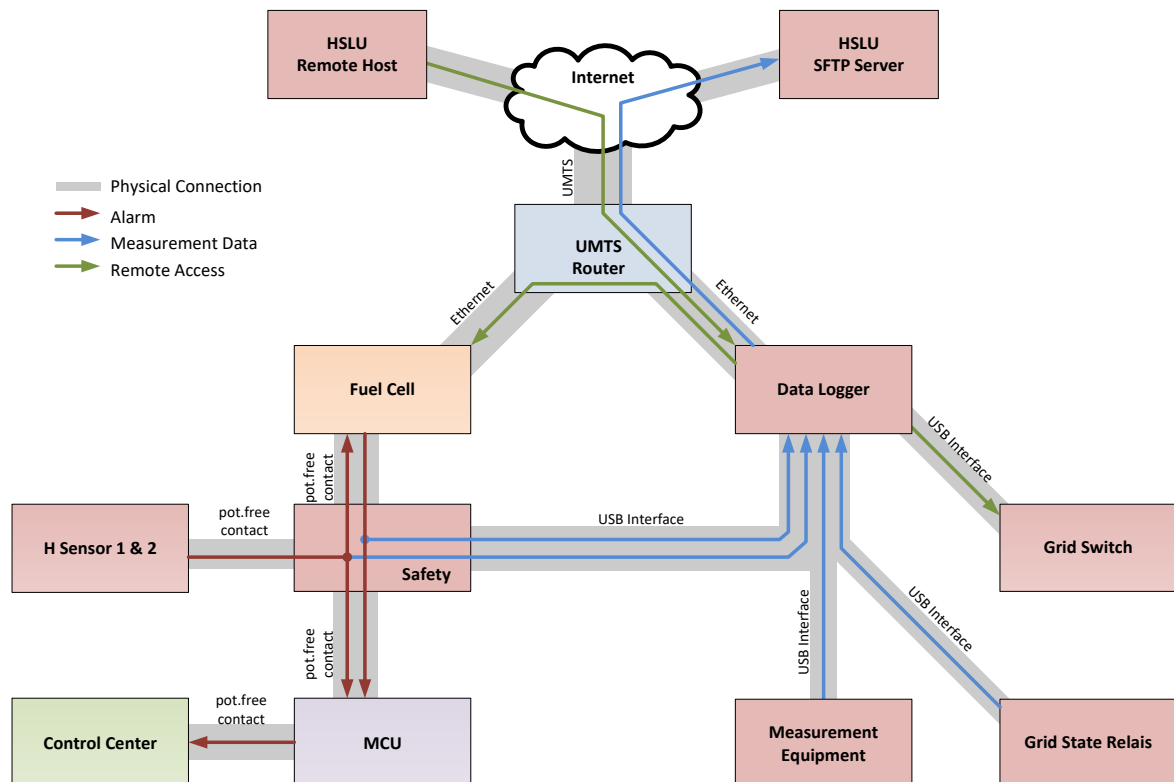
HSLU
Remote Host

Internet

HSLU
SFTP Server

Physical Connection
Alarm
Measurement Data
Remote Access

UMTS

UMTS
Router

Ethernet

Ethernet

Fuel Cell

Data Logger

USB Interface

pot.free
contact

pot.free
contact

H Sensor 1 & 2

Safety

USB Interface

Grid Switch

pot.free
contact

USB Interface

USB Interface

pot.free
contact

Control Center

MCU

Measurement
Equipment

Grid State Relais